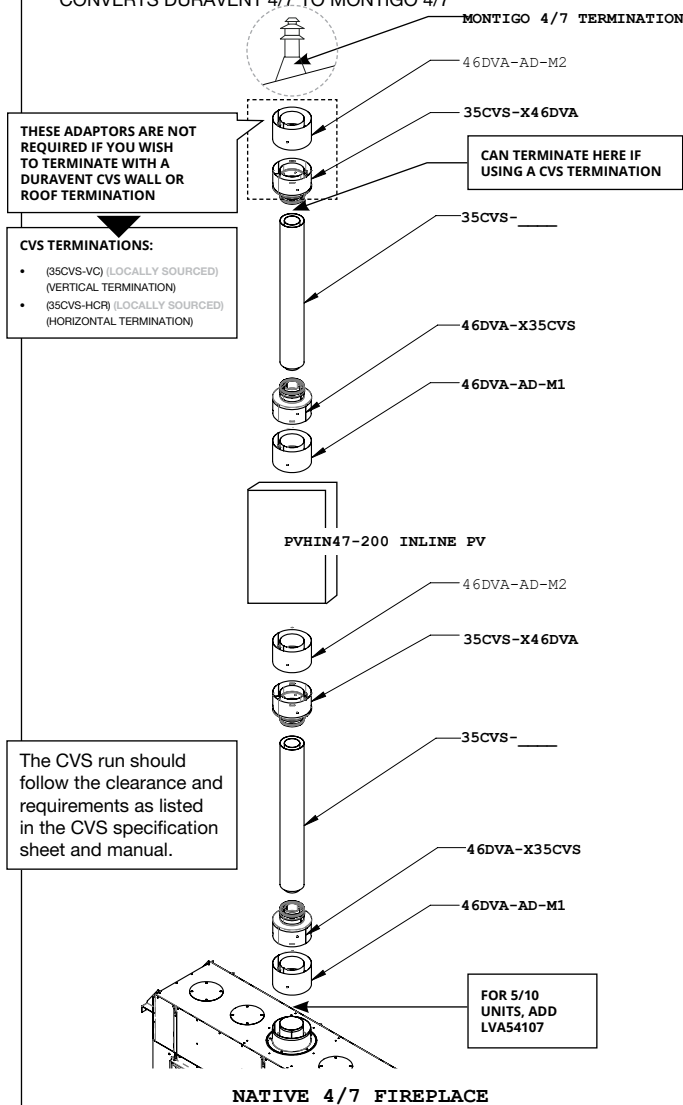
CONVERTS DURAVENT 4/7 TO MONTIGO 4/7

MONTIGO 4/7 TERMINATION

46DVA-AD-M2

35CVS-X46DVA

THESE ADAPTORS ARE NOT REQUIRED IF YOU WISH TO TERMINATE WITH A DURAVENT CVS WALL OR ROOF TERMINATION

CAN TERMINATE HERE IF USING A CVS TERMINATION

35CVS-____

CVS TERMINATIONS:

• (35CVS-VC) (LOCALLY SOURCED) (VERTICAL TERMINATION)
• (35CVS-HCR) (LOCALLY SOURCED) (HORIZONTAL TERMINATION)

46DVA-X35CVS

46DVA-AD-M1

PVHIN47-200 INLINE PV

46DVA-AD-M2

35CVS-X46DVA

35CVS-____

The CVS run should follow the clearance and requirements as listed in the CVS specification sheet and manual.

46DVA-X35CVS

46DVA-AD-M1

FOR 5/10 UNITS, ADD LVA54107

NATIVE 4/7 FIREPLACE